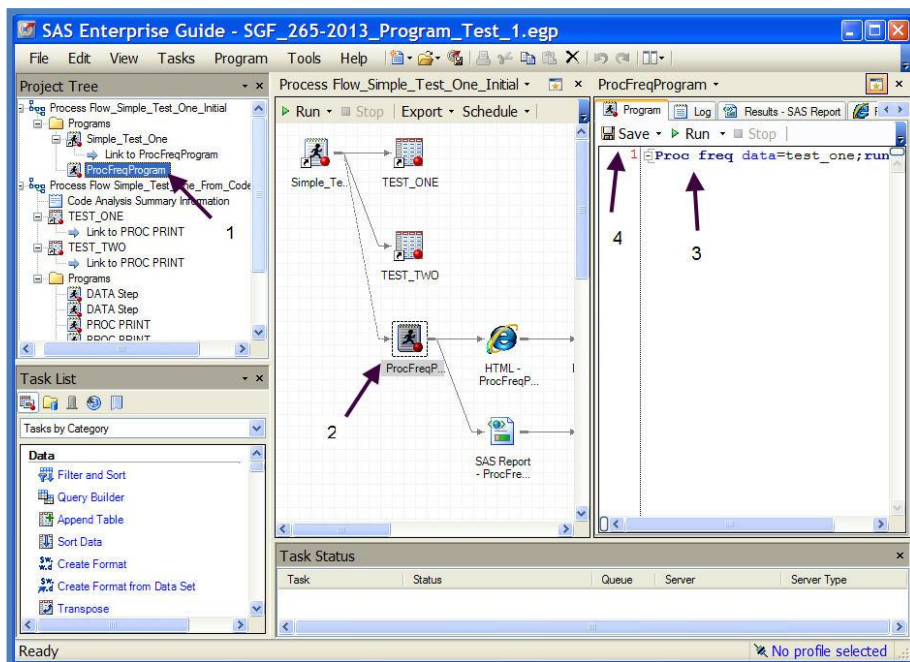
SAS Enterprise Guide - SGF_265-2013_Program_Test_1.egp

File Edit View Tasks Program Tools Help

Project Tree

Process Flow_Simple_Test_One_Initial
Programs
Simple_Test_One
Link to ProcFreqProgram
ProcFreqProgram
Process Flow Simple_Test_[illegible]ne_From_Code
Code Analysis Summary Information
TEST_ONE
Link to PROC PRINT
TEST_TWO
Link to PROC PRINT
Programs
DATA Step
DATA Step
PROC PRINT
PROC PRINT

1

Process Flow_Simple_Test_One_Initial

Run Stop Export Schedule

Simple_Te...
TEST_ONE
TEST_TWO
ProcFreqP...
HTML - ProcFreqP...
SAS Report - ProcFre...

2

ProcFreqProgram

Program Log Results - SAS Report

Save Run Stop

1 Proc freq data=test_one;run

4

3

Task List

Tasks by Category

Data
Filter and Sort
Query Builder
Append Table
Sort Data
Create Format
Create Format from Data Set
Transpose

Task Status

| Task | Status | Queue | Server | Server Type |
|---|---|---|---|---|

Ready

No profile selected